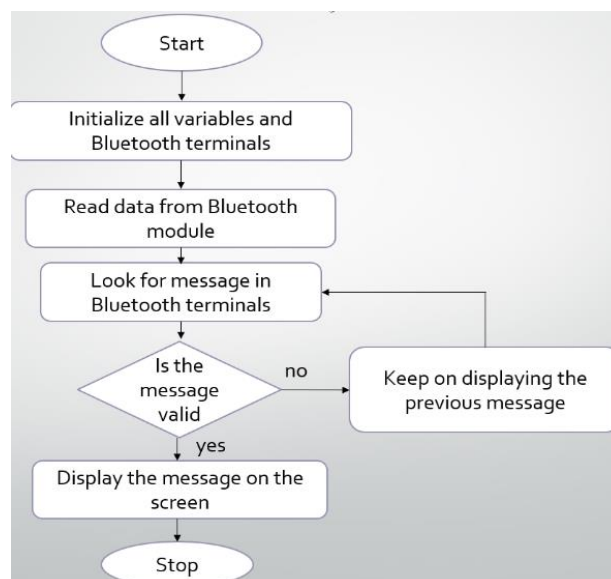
Start

Initialize all variables and Bluetooth terminals

Read data from Bluetooth module

Look for message in Bluetooth terminals

Is the message valid

no

Keep on displaying the previous message

yes

Display the message on the screen

Stop